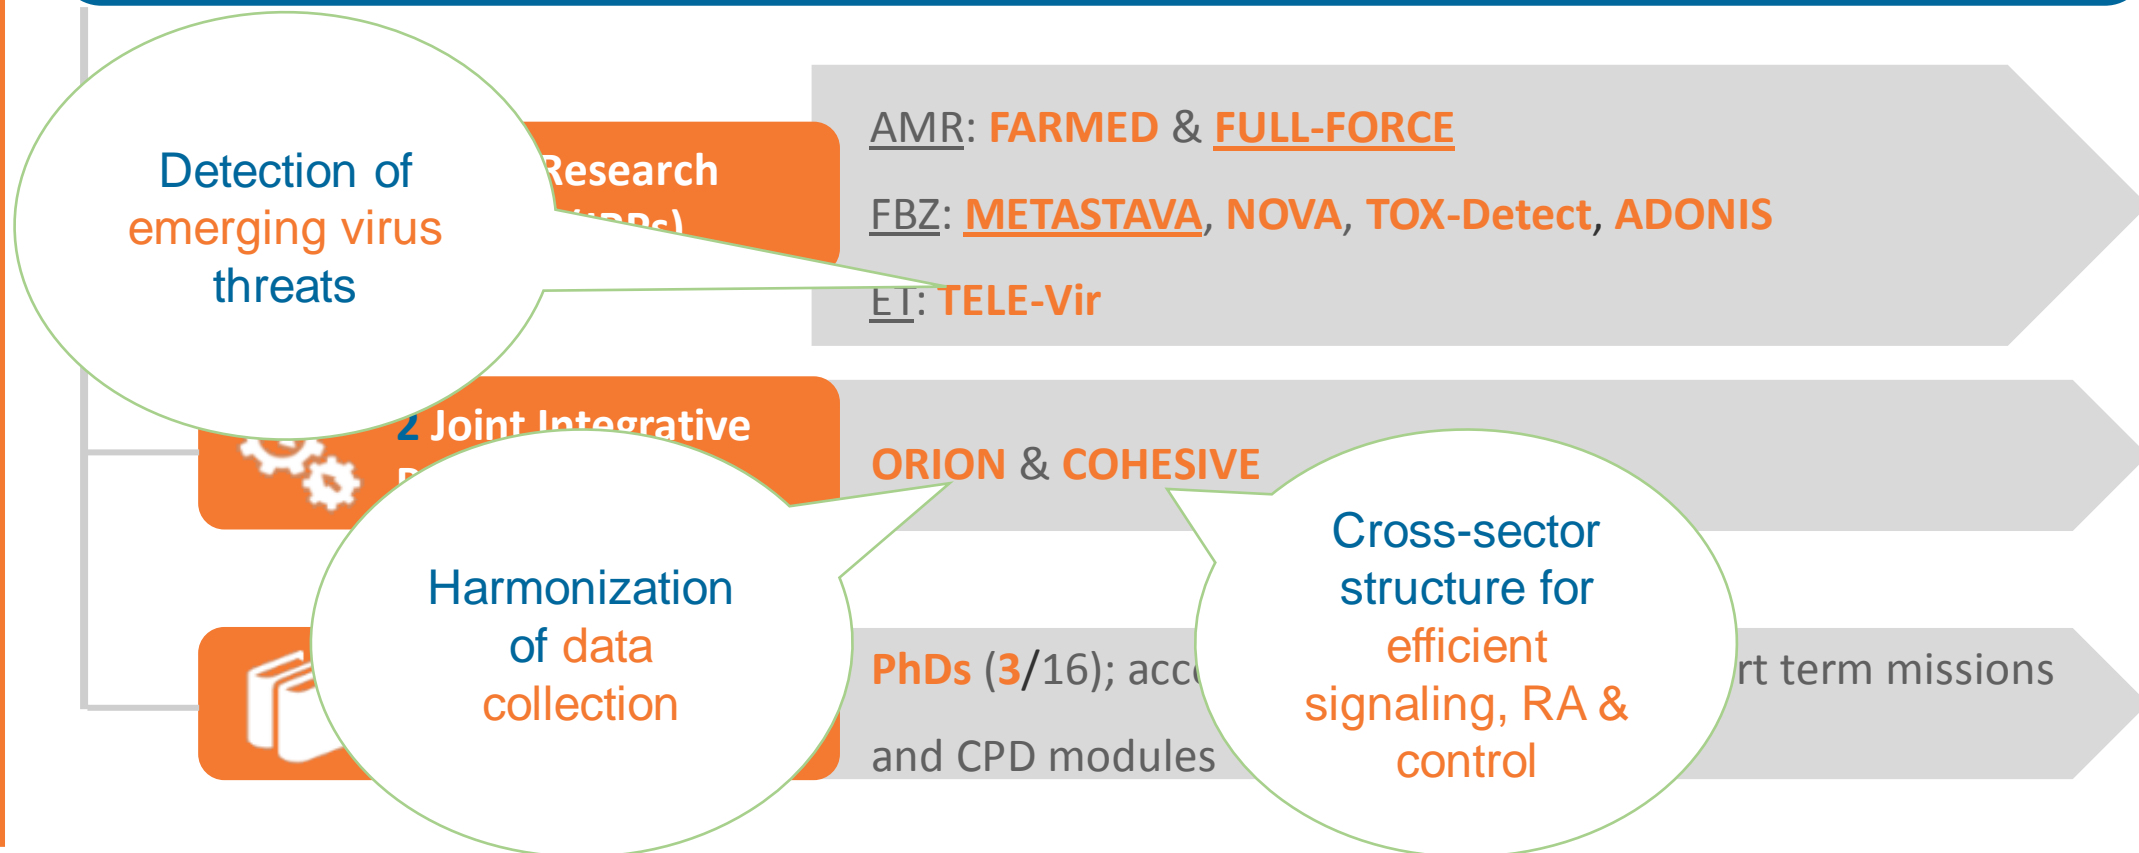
Detection of emerging virus threats

Research

AMR: FARMED & FULL-FORCE

FBZ: METASTAVA, NOVA, TOX-Detect, ADONIS

ET: TELE-Vir

2 Joint Integrative

ORION & COHESIVE

Harmonization of data collection

Cross-sector structure for efficient signaling, RA & control

PhDs (3/16); acc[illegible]rt term missions

and CPD modules